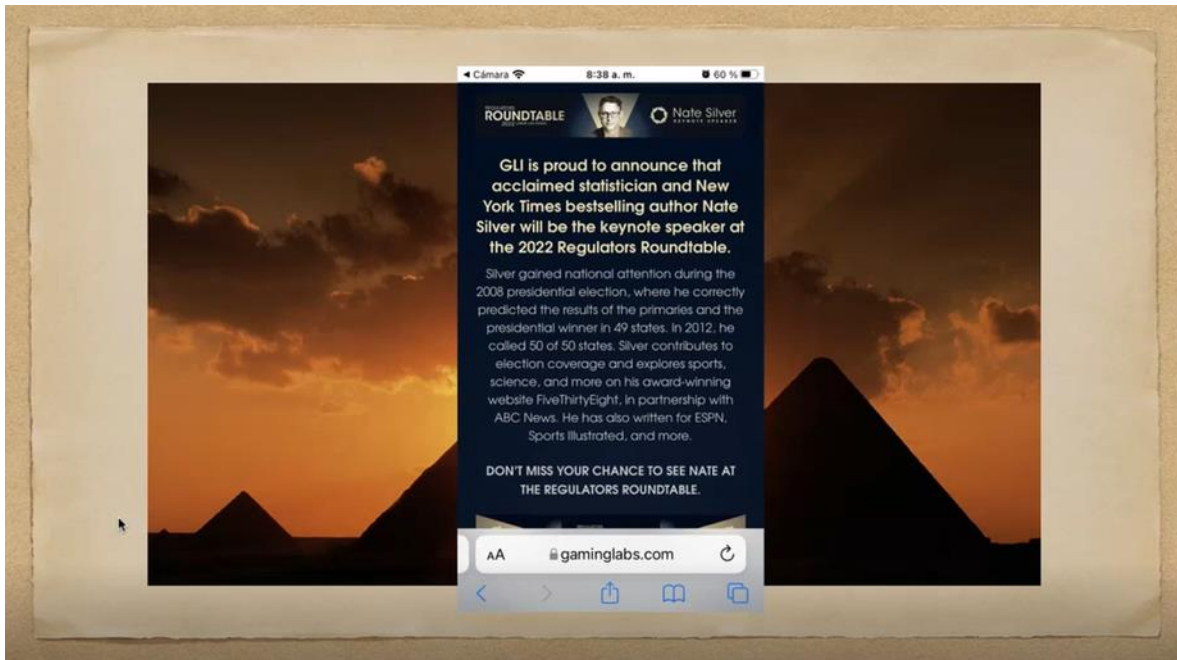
◀ Cámara 8:38 a. m. 60 %

ROUNDTABLE

Nate Silver
KEYNOTE SPEAKER

GLI is proud to announce that acclaimed statistician and New York Times bestselling author Nate Silver will be the keynote speaker at the 2022 Regulators Roundtable.

Silver gained national attention during the 2008 presidential election, where he correctly predicted the results of the primaries and the presidential winner in 49 states. In 2012, he called 50 of 50 states. Silver contributes to election coverage and explores sports, science, and more on his award-winning website FiveThirtyEight, in partnership with ABC News. He has also written for ESPN, Sports Illustrated, and more.

DON'T MISS YOUR CHANCE TO SEE NATE AT THE REGULATORS ROUNDTABLE.

AA gaminglabs.com